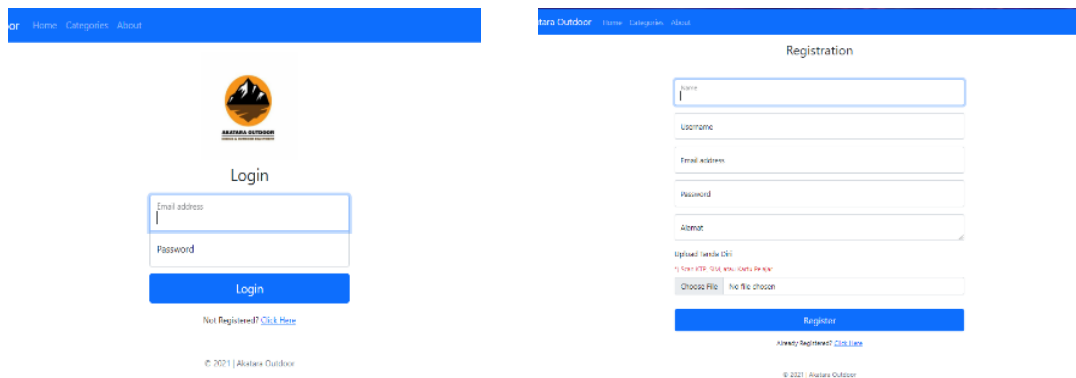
oor Home Categories About

AKATARA OUTDOOR
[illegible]

Login

Email address

Password

Login

Not Registered? Click Here

© 2021 | Akatara Outdoor

atara Outdoor Home Categories About

Registration

Name

Username

Email address

Password

Alamat

Upload Tanda Diri

*) Scan KTP, SIM, atau Kartu Pelajar

Choose File No file chosen

Register

Already Registered? Click Here

© 2021 | Akatara Outdoor